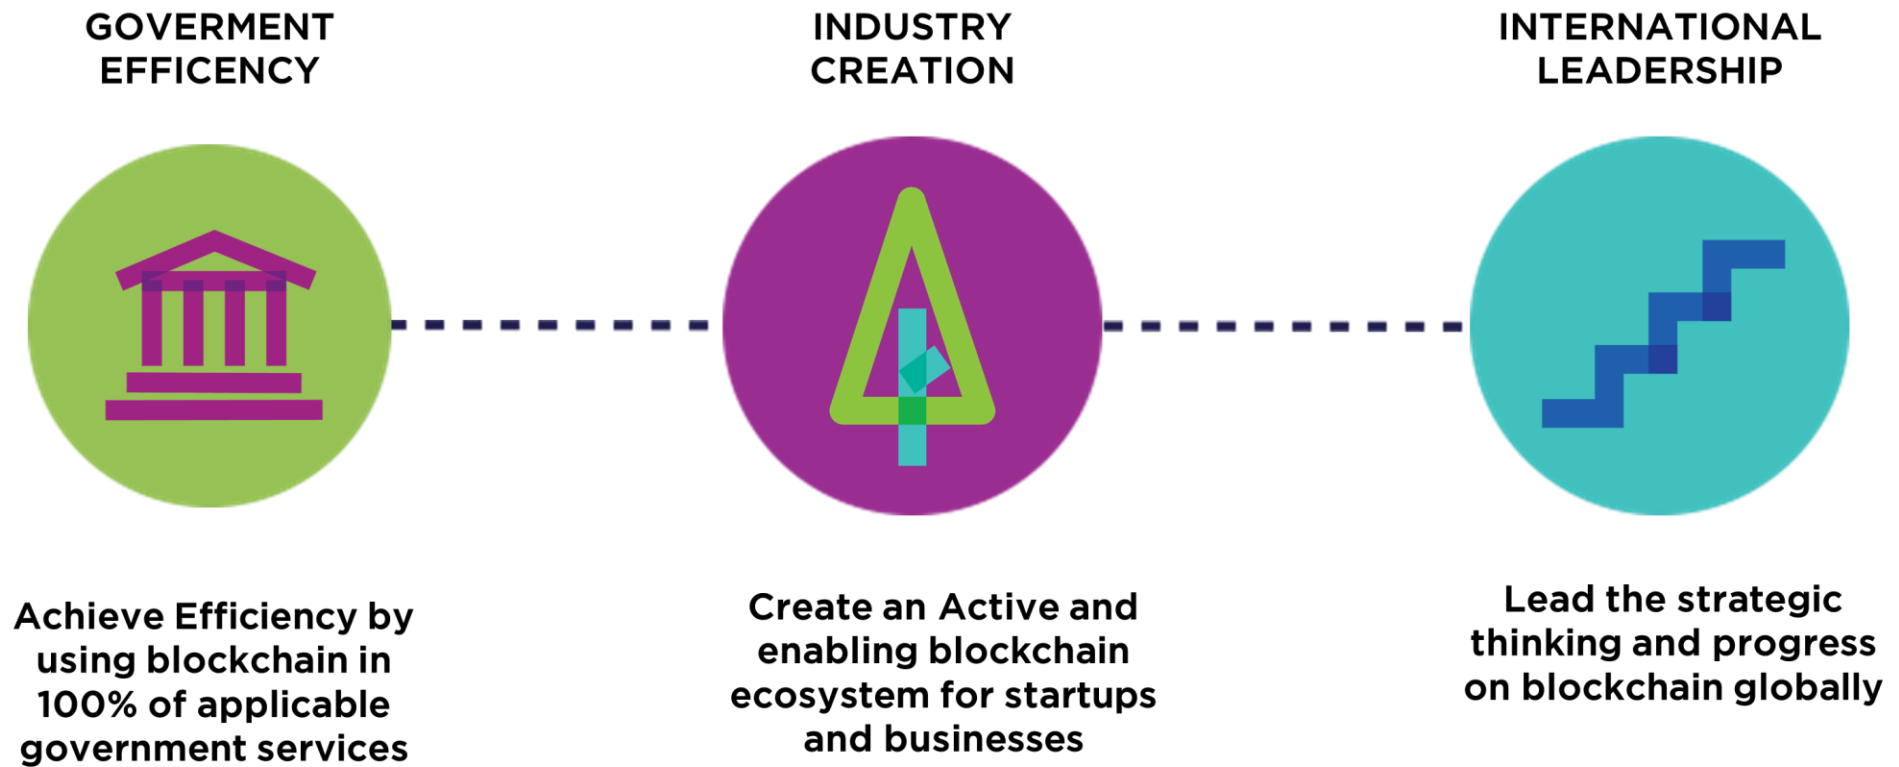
GOVERMENT EFFICENCY

INDUSTRY CREATION

INTERNATIONAL LEADERSHIP

Achieve Efficiency by using blockchain in 100% of applicable government services

Create an Active and enabling blockchain ecosystem for startups and businesses

Lead the strategic thinking and progress on blockchain globally